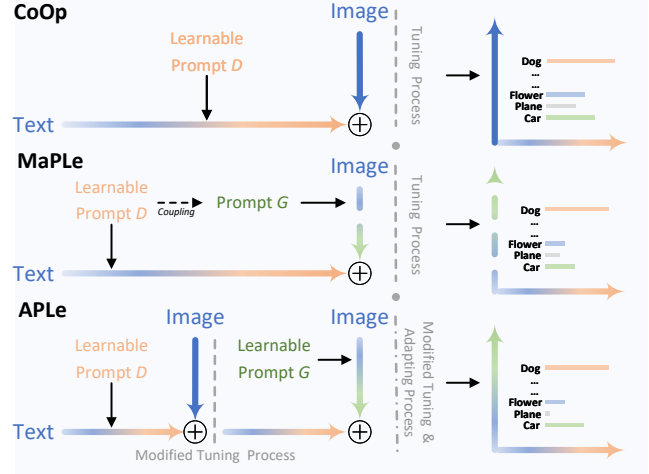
CoOp

Learnable Prompt $D$

Image

Text

$\oplus$

Tuning Process

Dog
...
...
Flower
Plane
Car

MaPLe

Learnable Prompt $D$

Coupling

Prompt $G$

Image

Text

$\oplus$

Tuning Process

Dog
...
...
Flower
Plane
Car

APLe

Learnable Prompt $D$

Image

Text

$\oplus$

Modified Tuning Process

Learnable Prompt $G$

Image

$\oplus$

Modified Tuning & Adapting Process

Dog
...
...
Flower
Plane
Car